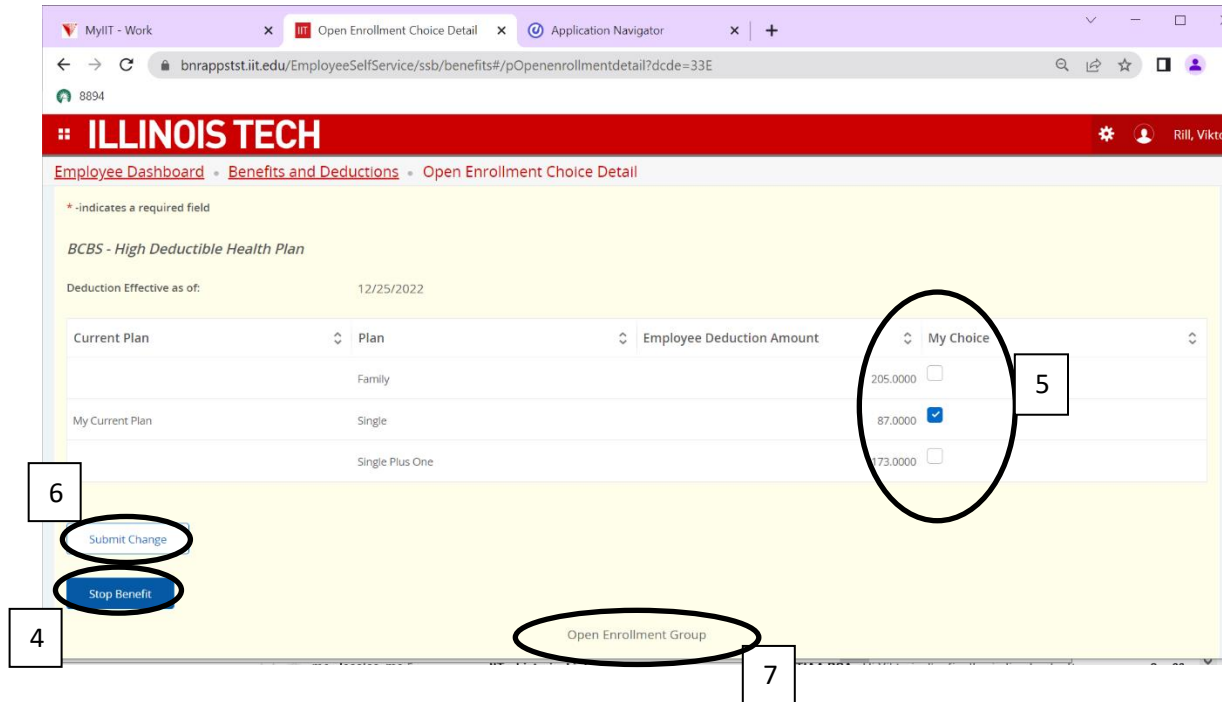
MyIIT - Work
Open Enrollment Choice Detail
Application Navigator
+

bnrappstst.iit.edu/EmployeeSelfService/ssb/benefits#/pOpenenrollmentdetail?dcde=33E

8894

ILLINOIS TECH

Rill, Vikt

Employee Dashboard • Benefits and Deductions • Open Enrollment Choice Detail

* -indicates a required field

BCBS - High Deductible Health Plan

Deduction Effective as of: 12/25/2022

| Current Plan | Plan | Employee Deduction Amount | My Choice |
|---|---|---|---|
| | Family | 205.0000 | |
| My Current Plan | Single | 87.0000 | ✓ |
| | Single Plus One | 173.0000 | |

5

6

Submit Change

Stop Benefit

4

Open Enrollment Group

7